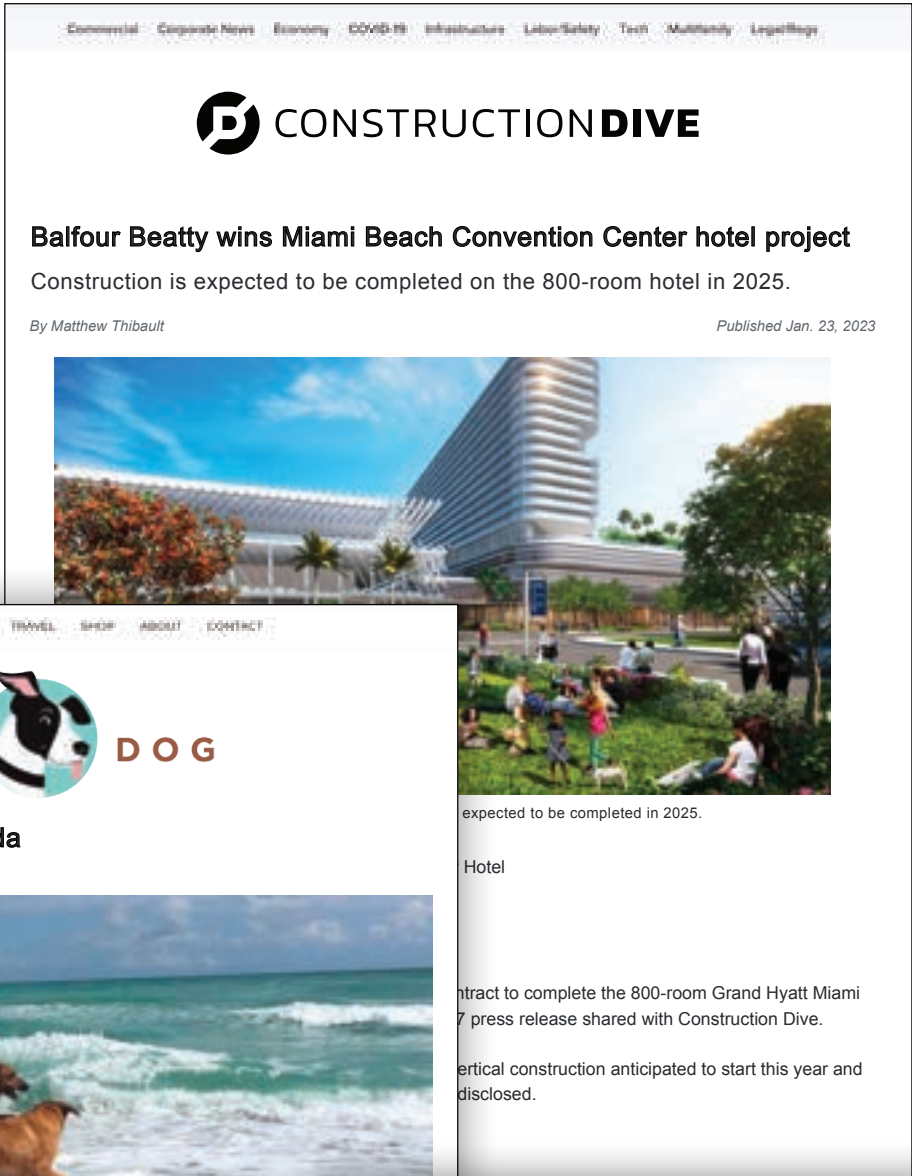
Commercial Corporate News Economy COVID-19 Infrastructure Labor/Safety Tech Multifamily Legal/Regs

CONSTRUCTIONDIVE

Balfour Beatty wins Miami Beach Convention Center hotel project

Construction is expected to be completed on the 800-room hotel in 2025.

By Matthew Thibault

Published Jan. 23, 2023

expected to be completed in 2025.

Hotel

ntract to complete the 800-room Grand Hyatt Miami 7 press release shared with Construction Dive.

ertical construction anticipated to start this year and disclosed.

TRAVEL SHOP ABOUT CONTACT

DOG

la